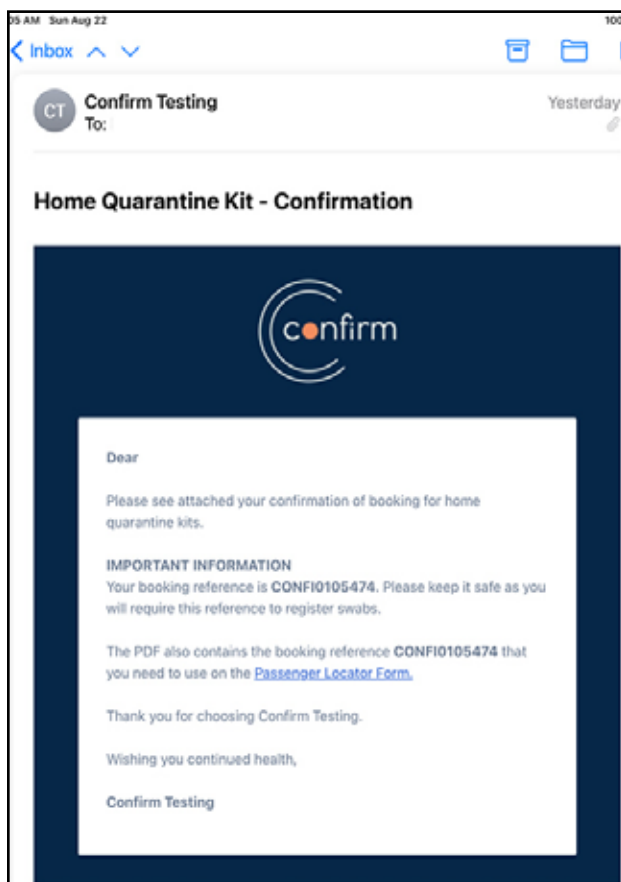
05 AM Sun Aug 22

100

Inbox

CT

Confirm Testing

To:

Yesterday

Home Quarantine Kit - Confirmation

confirm

Dear

Please see attached your confirmation of booking for home quarantine kits.

IMPORTANT INFORMATION
Your booking reference is CONFI0105474. Please keep it safe as you will require this reference to register swabs.

The PDF also contains the booking reference CONFI0105474 that you need to use on the Passenger Locator Form.

Thank you for choosing Confirm Testing.

Wishing you continued health,

Confirm Testing